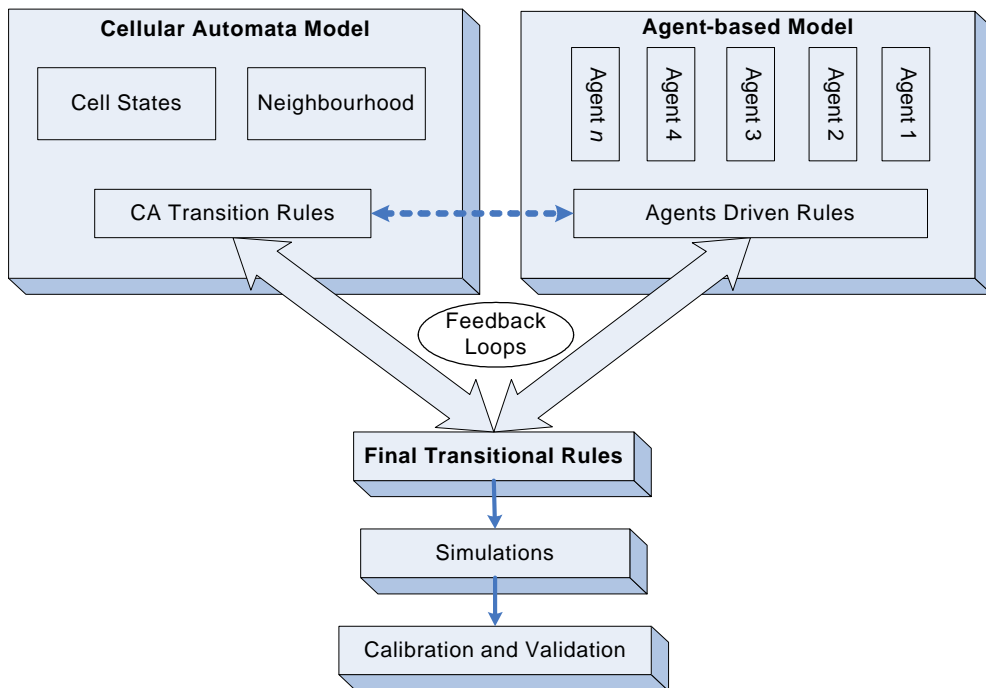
Cellular Automata Model

Cell States

Neighbourhood

CA Transition Rules

Agent-based Model

Agent *n*

Agent 4

Agent 3

Agent 2

Agent 1

Agents Driven Rules

Feedback Loops

Final Transitional Rules

Simulations

Calibration and Validation